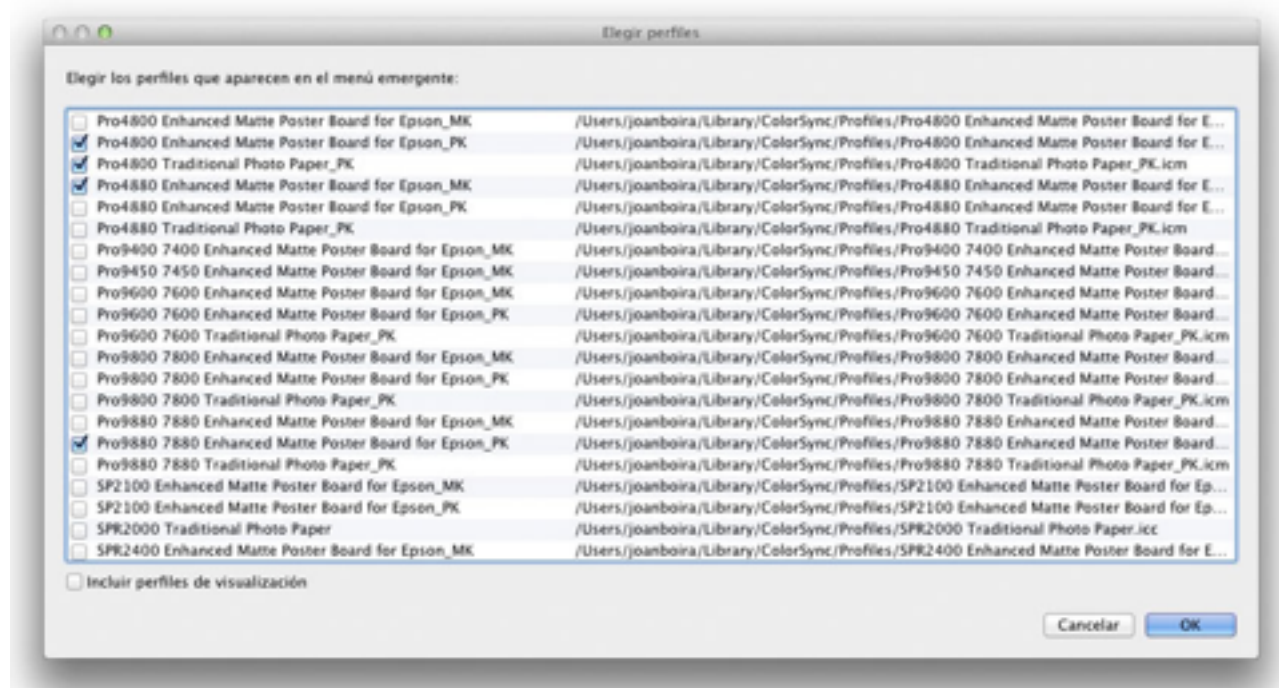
Elegir perfiles

Elegir los perfiles que aparecen en el menú emergente:

| | | |
|---|---|---|
| ☐ | Pro4800 Enhanced Matte Poster Board for Epson_MK | /Users/joanboira/Library/ColorSync/Profiles/Pro4800 Enhanced Matte Poster Board for E... |
| ☑ | Pro4800 Enhanced Matte Poster Board for Epson_PK | /Users/joanboira/Library/ColorSync/Profiles/Pro4800 Enhanced Matte Poster Board for E... |
| ☑ | Pro4800 Traditional Photo Paper_PK | /Users/joanboira/Library/ColorSync/Profiles/Pro4800 Traditional Photo Paper_PK.icm |
| ☑ | Pro4880 Enhanced Matte Poster Board for Epson_MK | /Users/joanboira/Library/ColorSync/Profiles/Pro4880 Enhanced Matte Poster Board for E... |
| ☐ | Pro4880 Enhanced Matte Poster Board for Epson_PK | /Users/joanboira/Library/ColorSync/Profiles/Pro4880 Enhanced Matte Poster Board for E... |
| ☐ | Pro4880 Traditional Photo Paper_PK | /Users/joanboira/Library/ColorSync/Profiles/Pro4880 Traditional Photo Paper_PK.icm |
| ☐ | Pro9400 7400 Enhanced Matte Poster Board for Epson_MK | /Users/joanboira/Library/ColorSync/Profiles/Pro9400 7400 Enhanced Matte Poster Board... |
| ☐ | Pro9450 7450 Enhanced Matte Poster Board for Epson_MK | /Users/joanboira/Library/ColorSync/Profiles/Pro9450 7450 Enhanced Matte Poster Board... |
| ☐ | Pro9600 7600 Enhanced Matte Poster Board for Epson_MK | /Users/joanboira/Library/ColorSync/Profiles/Pro9600 7600 Enhanced Matte Poster Board... |
| ☐ | Pro9600 7600 Enhanced Matte Poster Board for Epson_PK | /Users/joanboira/Library/ColorSync/Profiles/Pro9600 7600 Enhanced Matte Poster Board... |
| ☐ | Pro9600 7600 Traditional Photo Paper_PK | /Users/joanboira/Library/ColorSync/Profiles/Pro9600 7600 Traditional Photo Paper_PK.icm |
| ☐ | Pro9800 7800 Enhanced Matte Poster Board for Epson_MK | /Users/joanboira/Library/ColorSync/Profiles/Pro9800 7800 Enhanced Matte Poster Board... |
| ☐ | Pro9800 7800 Enhanced Matte Poster Board for Epson_PK | /Users/joanboira/Library/ColorSync/Profiles/Pro9800 7800 Enhanced Matte Poster Board... |
| ☐ | Pro9800 7800 Traditional Photo Paper_PK | /Users/joanboira/Library/ColorSync/Profiles/Pro9800 7800 Traditional Photo Paper_PK.icm |
| ☐ | Pro9880 7880 Enhanced Matte Poster Board for Epson_MK | /Users/joanboira/Library/ColorSync/Profiles/Pro9880 7880 Enhanced Matte Poster Board... |
| ☑ | Pro9880 7880 Enhanced Matte Poster Board for Epson_PK | /Users/joanboira/Library/ColorSync/Profiles/Pro9880 7880 Enhanced Matte Poster Board... |
| ☐ | Pro9880 7880 Traditional Photo Paper_PK | /Users/joanboira/Library/ColorSync/Profiles/Pro9880 7880 Traditional Photo Paper_PK.icm |
| ☐ | SP2100 Enhanced Matte Poster Board for Epson_MK | /Users/joanboira/Library/ColorSync/Profiles/SP2100 Enhanced Matte Poster Board for Ep... |
| ☐ | SP2100 Enhanced Matte Poster Board for Epson_PK | /Users/joanboira/Library/ColorSync/Profiles/SP2100 Enhanced Matte Poster Board for Ep... |
| ☐ | SPR2000 Traditional Photo Paper | /Users/joanboira/Library/ColorSync/Profiles/SPR2000 Traditional Photo Paper.icc |
| ☐ | SPR2400 Enhanced Matte Poster Board for Epson_MK | /Users/joanboira/Library/ColorSync/Profiles/SPR2400 Enhanced Matte Poster Board for E... |

Incluir perfiles de visualización

Cancelar OK